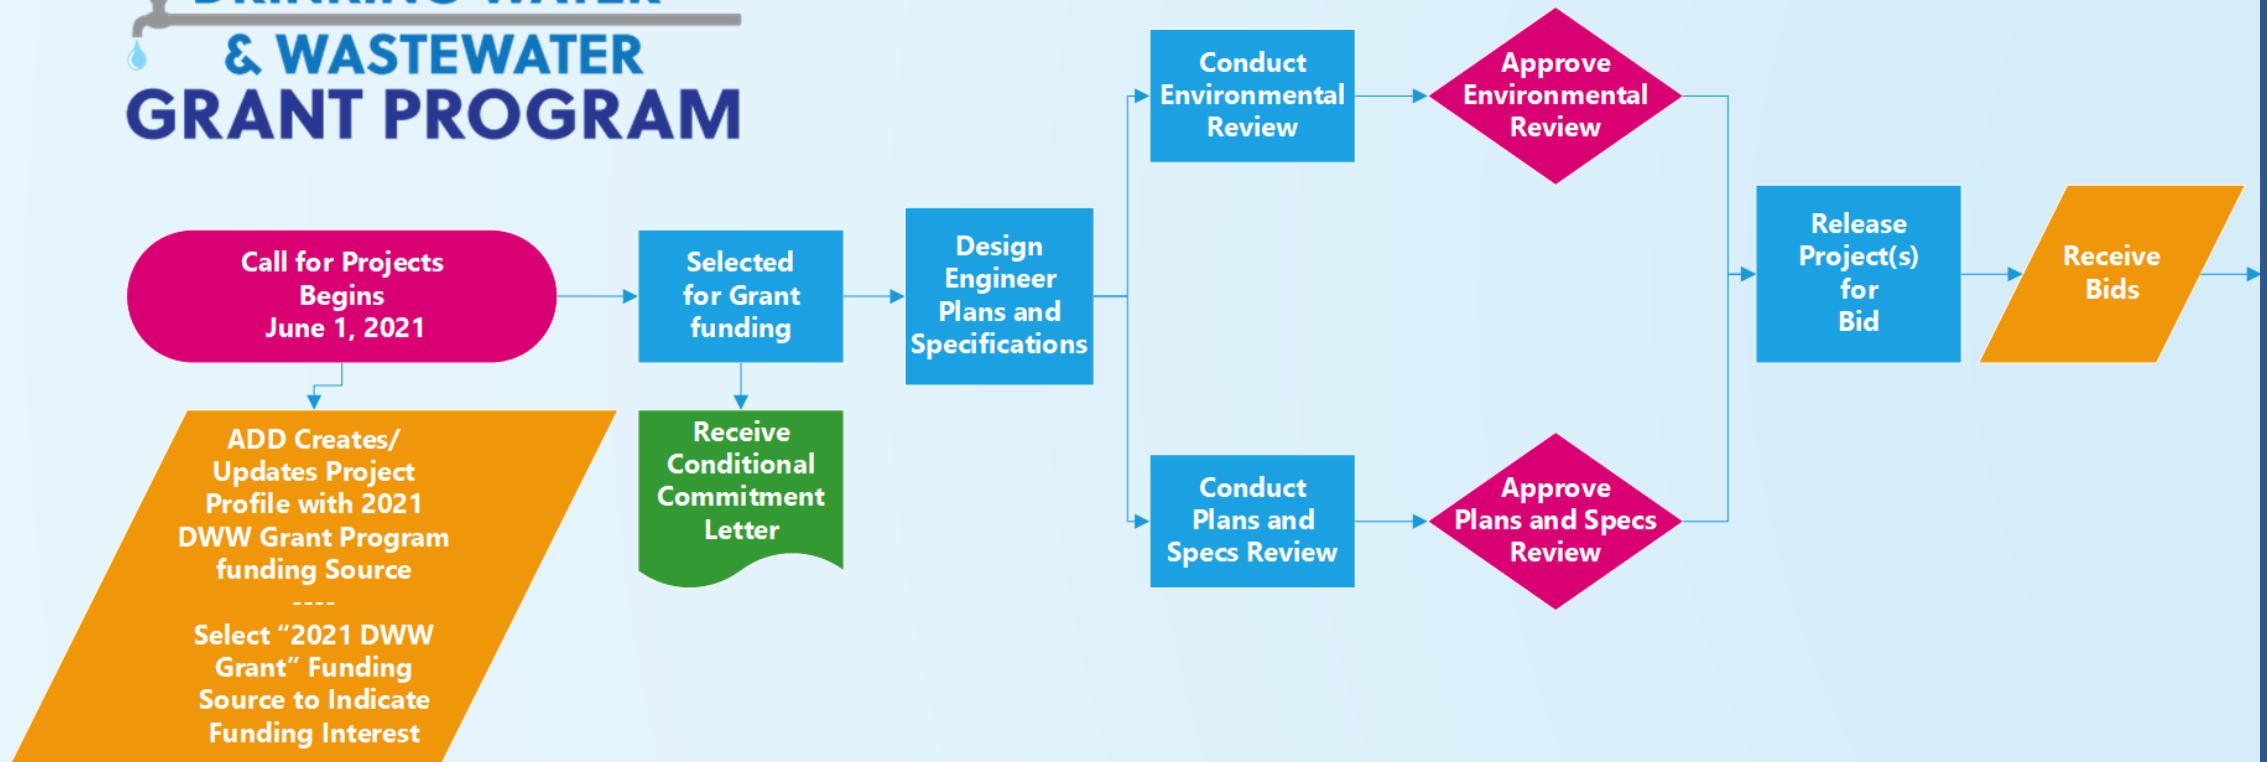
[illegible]
& WASTEWATER
GRANT PROGRAM

Call for Projects Begins June 1, 2021

ADD Creates/ Updates Project Profile with 2021 DWW Grant Program funding Source
----
Select “2021 DWW Grant” Funding Source to Indicate Funding Interest

Selected for Grant funding

Receive Conditional Commitment Letter

Design Engineer Plans and Specifications

Conduct Environmental Review

Approve Environmental Review

Conduct Plans and Specs Review

Approve Plans and Specs Review

Release Project(s) for Bid

Receive Bids